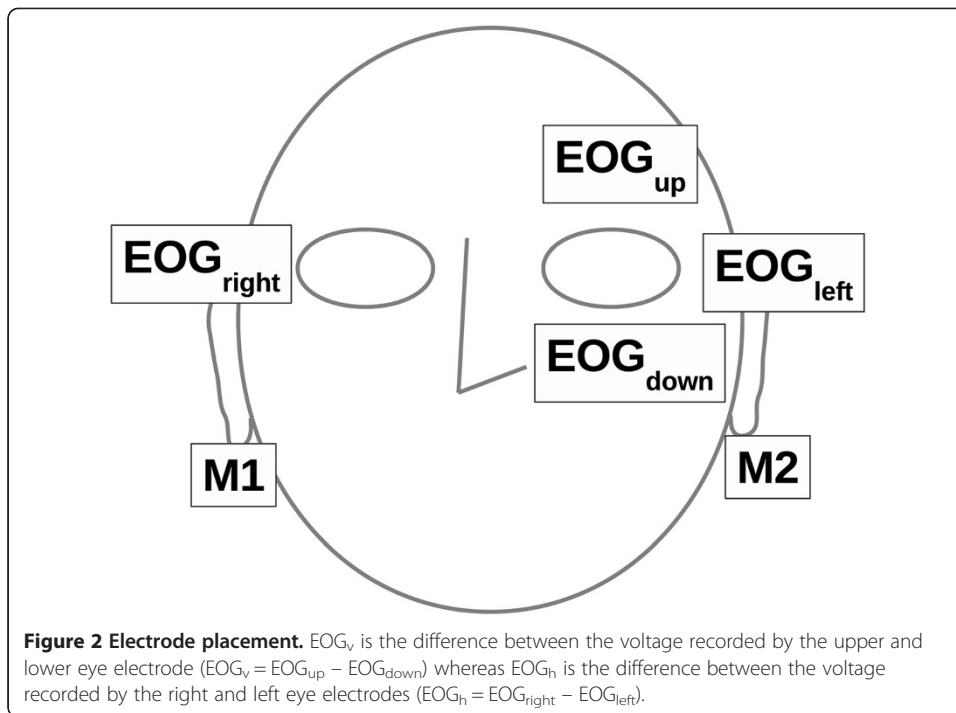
$EOG_{up}$

$EOG_{right}$

$EOG_{left}$

$EOG_{down}$

M1

M2

**Figure 2 Electrode placement.** $EOG_v$ is the difference between the voltage recorded by the upper and lower eye electrode ($EOG_v = EOG_{up} - EOG_{down}$) whereas $EOG_h$ is the difference between the voltage recorded by the right and left eye electrodes ($EOG_h = EOG_{right} - EOG_{left}$).